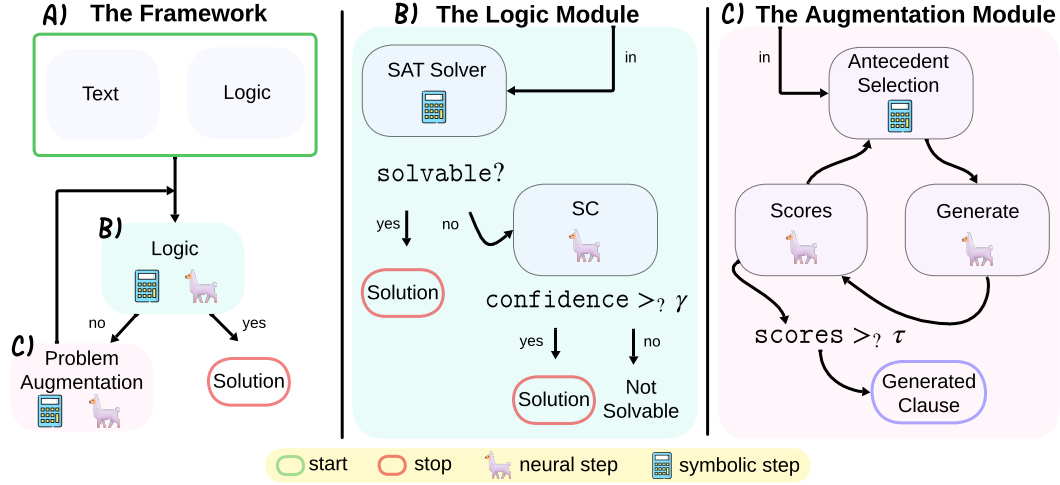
A) The Framework

Text

Logic

B)

Logic

no

yes

C)

Problem Augmentation

Solution

B) The Logic Module

in

SAT Solver

solvable?

yes

no

SC

Solution

confidence $>_? \gamma$

yes

no

Solution

Not Solvable

C) The Augmentation Module

in

Antecedent Selection

Scores

Generate

scores $>_? \tau$

Generated Clause

start

stop

neural step

symbolic step